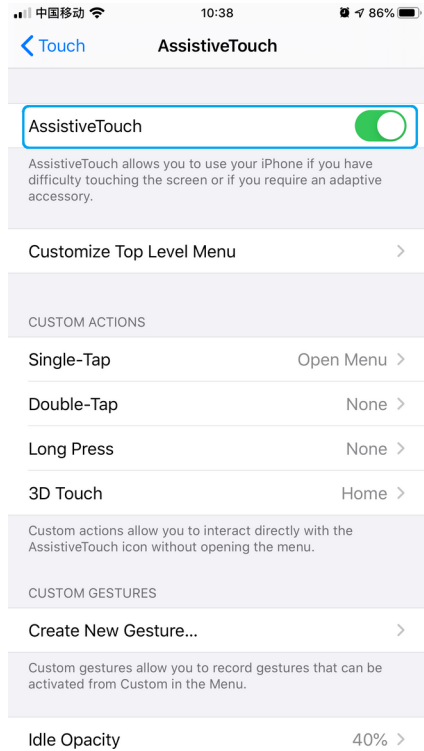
中国移动 10:38 86%

Touch AssistiveTouch

AssistiveTouch

AssistiveTouch allows you to use your iPhone if you have difficulty touching the screen or if you require an adaptive accessory.

Customize Top Level Menu

CUSTOM ACTIONS

Single-Tap Open Menu

Double-Tap None

Long Press None

3D Touch Home

Custom actions allow you to interact directly with the AssistiveTouch icon without opening the menu.

CUSTOM GESTURES

Create New Gesture...

Custom gestures allow you to record gestures that can be activated from Custom in the Menu.

Idle Opacity 40%